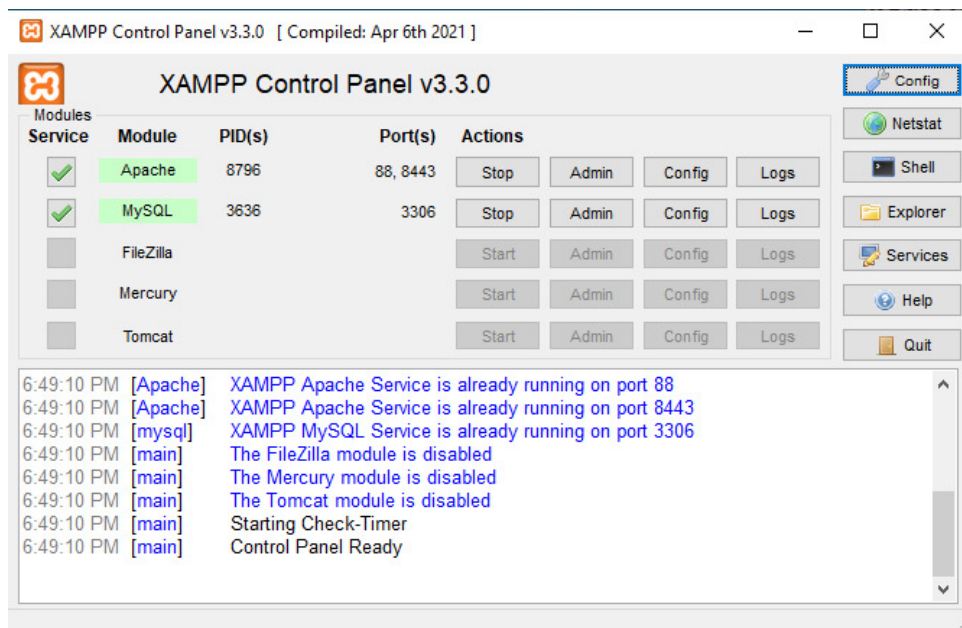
XAMPP Control Panel v3.3.0 [ Compiled: Apr 6th 2021 ]

XAMPP Control Panel v3.3.0

Config
Netstat
Shell
Explorer
Services
Help
Quit

Modules

| Service | Module | PID(s) | Port(s) | Actions | | | |
|---|---|---|---|---|---|---|---|
| | Apache | 8796 | 88, 8443 | Stop | Admin | Config | Logs |
| | MySQL | 3636 | 3306 | Stop | Admin | Config | Logs |
| | FileZilla | | | Start | Admin | Config | Logs |
| | Mercury | | | Start | Admin | Config | Logs |
| | Tomcat | | | Start | Admin | Config | Logs |

6:49:10 PM [Apache] XAMPP Apache Service is already running on port 88
6:49:10 PM [Apache] XAMPP Apache Service is already running on port 8443
6:49:10 PM [mysql] XAMPP MySQL Service is already running on port 3306
6:49:10 PM [main] The FileZilla module is disabled
6:49:10 PM [main] The Mercury module is disabled
6:49:10 PM [main] The Tomcat module is disabled
6:49:10 PM [main] Starting Check-Timer
6:49:10 PM [main] Control Panel Ready